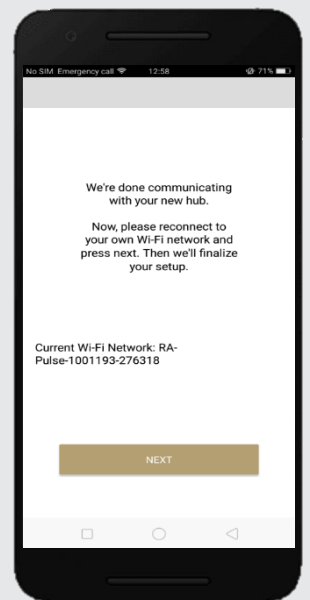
No SIM Emergency call 12:58 71%

We're done communicating with your new hub.

Now, please reconnect to your own Wi-Fi network and press next. Then we'll finalize your setup.

Current Wi-Fi Network: RA-Pulse-1001193-276318

NEXT